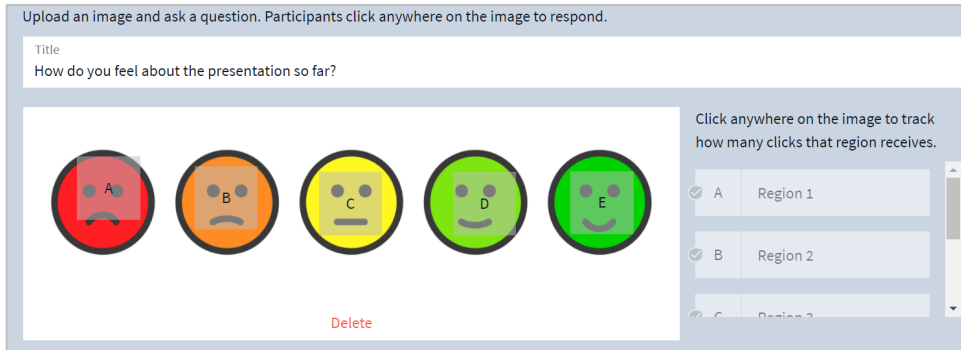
Upload an image and ask a question. Participants click anywhere on the image to respond.

Title
How do you feel about the presentation so far?

A B C D E

Delete

Click anywhere on the image to track how many clicks that region receives.

A Region 1

B Region 2

C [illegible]